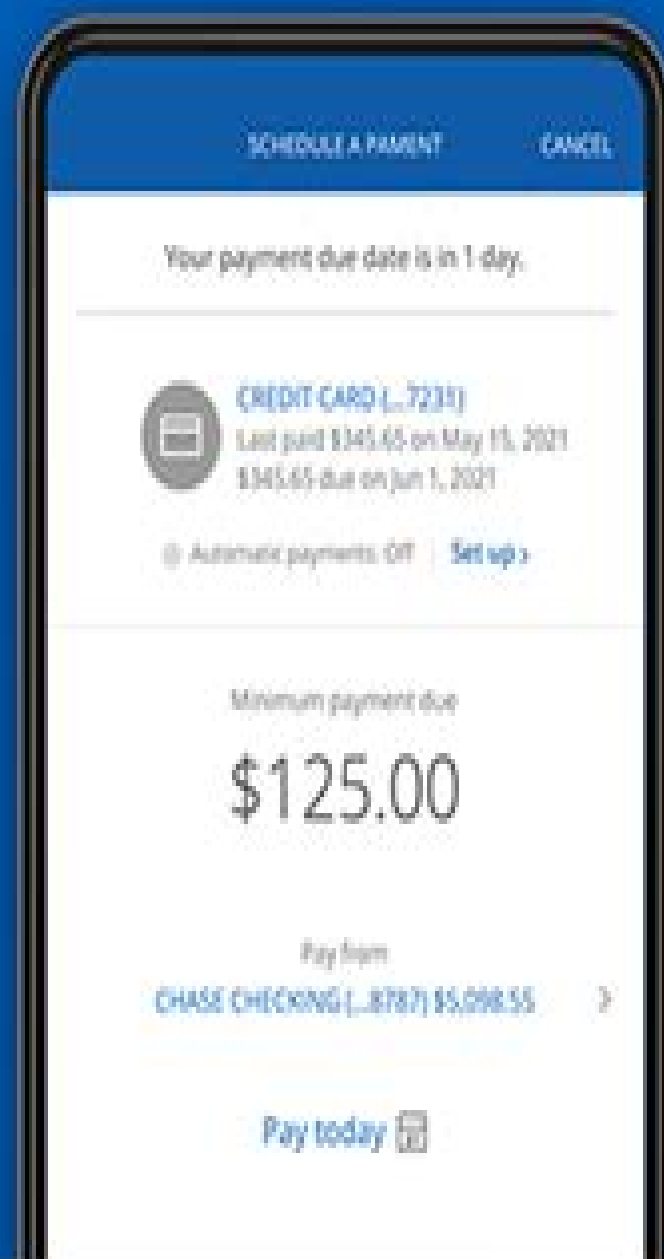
SCHEDULE A PAMENT

CANCEL

Your payment due date is in 1 day.

CREDIT CARD (...7231)
Last paid $345.65 on May 15, 2021
$345.65 due on Jun 1, 2021

Automatic payments: Off | Set up ›

Minimum payment due

$125.00

Pay from

CHASE CHECKING (...8787) $5,098.55 ›

Pay today